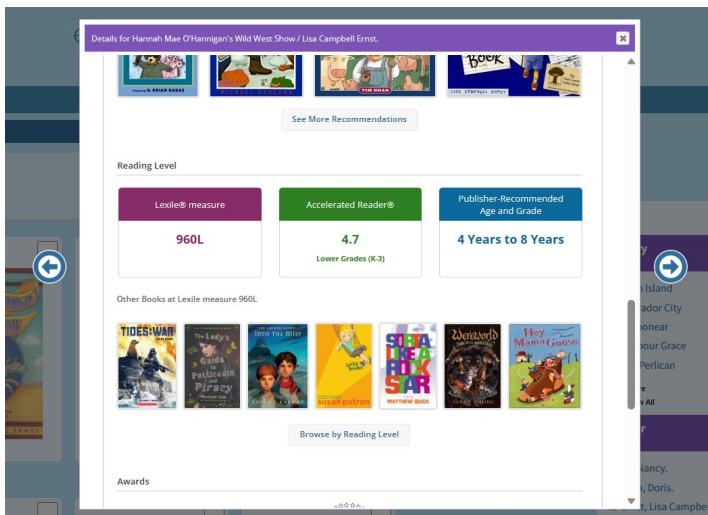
Details for Hannah Mae O'Hannigan's Wild West Show / Lisa Campbell Ernst.

See More Recommendations

Reading Level

| Lexile® measure | Accelerated Reader® | Publisher-Recommended Age and Grade |
|---|---|---|
| 960L | 4.7 Lower Grades (K-3) | 4 Years to 8 Years |

Other Books at Lexile measure 960L

TIDES OF WAR

The Lady's Guide to Petticoats and Piracy

INTO THE BLAST

susan patron

SORTA LIKE A ROCK STAR MATTHEW QUICK

Hey Mama Goose

Browse by Reading Level

Awards

o Island
rador City
onear
our Grace
Perlican
All

Nancy.
, Doris.
, Lisa Campbe